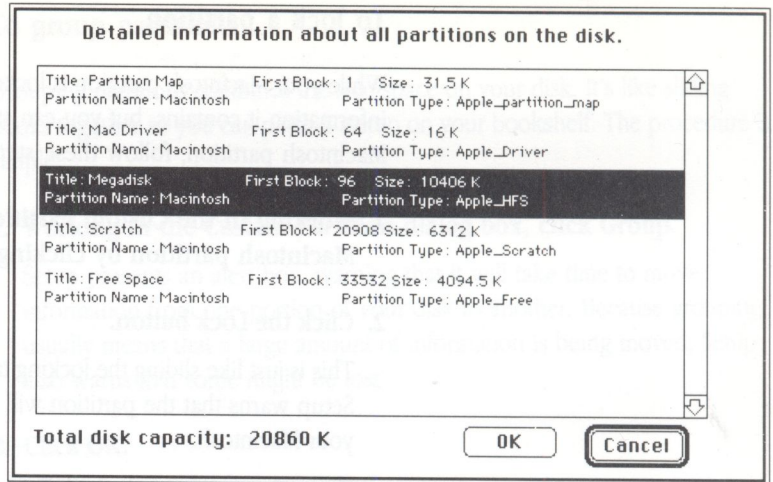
Detailed information about all partitions on the disk.

Title : Partition Map First Block : 1 Size : 31.5 K
Partition Name : Macintosh Partition Type : Apple_partition_map

Title : Mac Driver First Block : 64 Size : 16 K
Partition Name : Macintosh Partition Type : Apple_Driver

Title : Megadisk First Block : 96 Size : 10406 K
Partition Name : Macintosh Partition Type : Apple_HFS

Title : Scratch First Block : 20908 Size : 6312 K
Partition Name : Macintosh Partition Type : Apple_Scratch

Title : Free Space First Block : 33532 Size : 4094.5 K
Partition Name : Macintosh Partition Type : Apple_Free

Total disk capacity: 20860 K

OK

Cancel